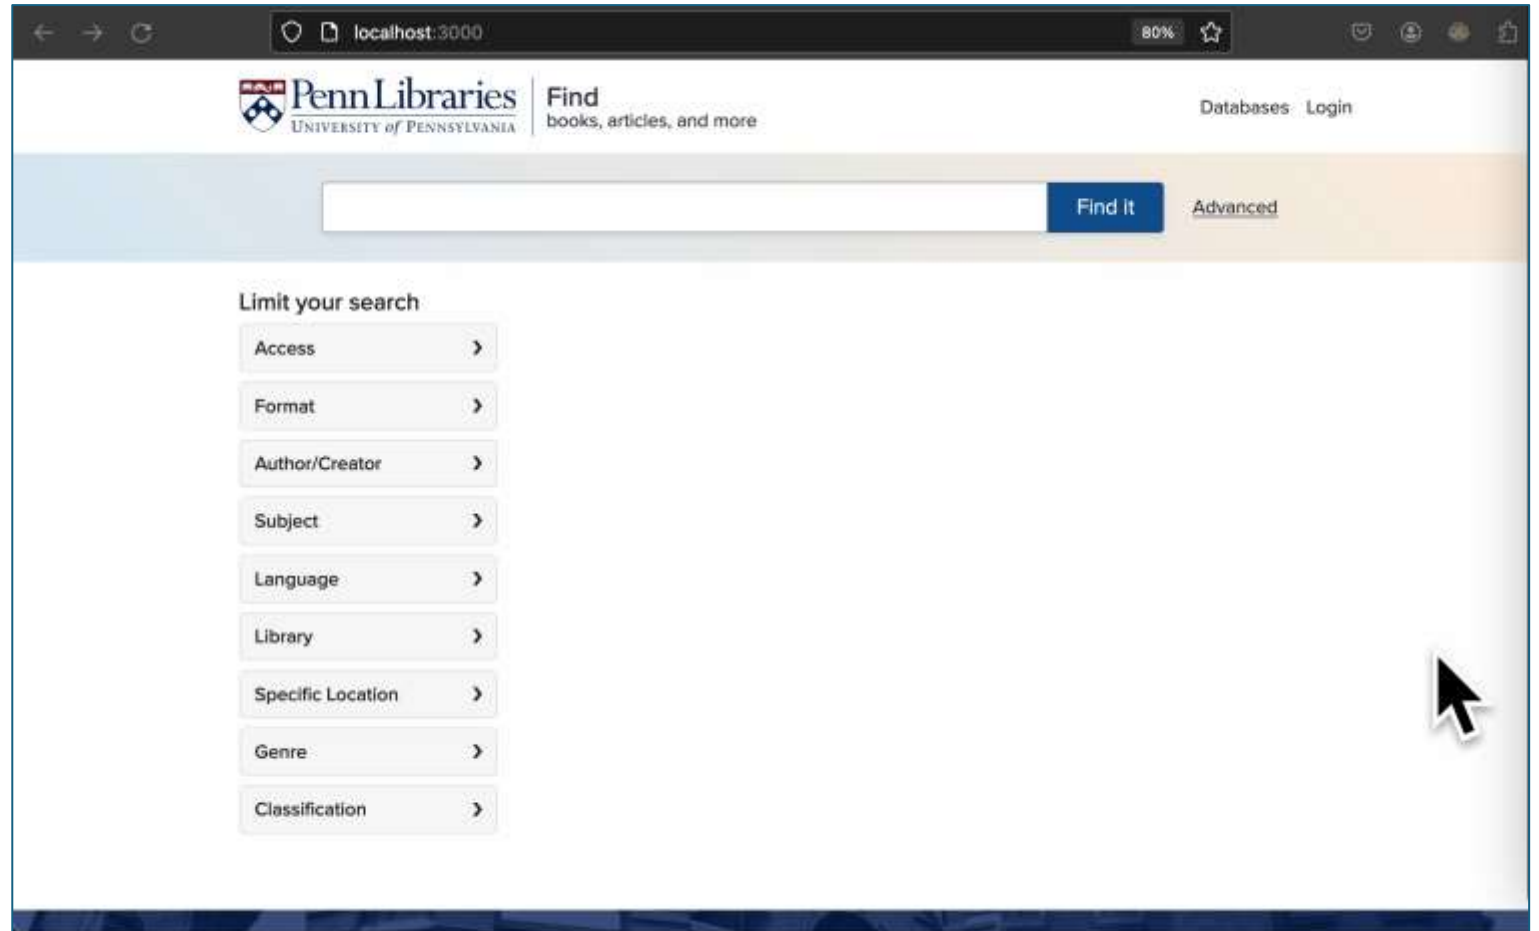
localhost:3000

80%

Penn Libraries
UNIVERSITY of PENNSYLVANIA

Find
books, articles, and more

Databases Login

Find It

Advanced

Limit your search

Access

Format

Author/Creator

Subject

Language

Library

Specific Location

Genre

Classification